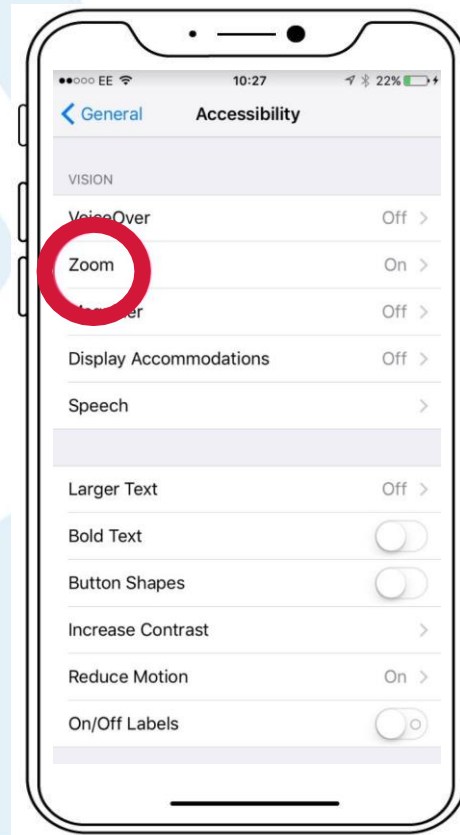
●●○○○ EE 10:27 22%

< General Accessibility

VISION

VoiceOver Off >

Zoom On >

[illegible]er Off >

Display Accommodations Off >

Speech >

Larger Text Off >

Bold Text

Button Shapes

Increase Contrast >

Reduce Motion On >

On/Off Labels